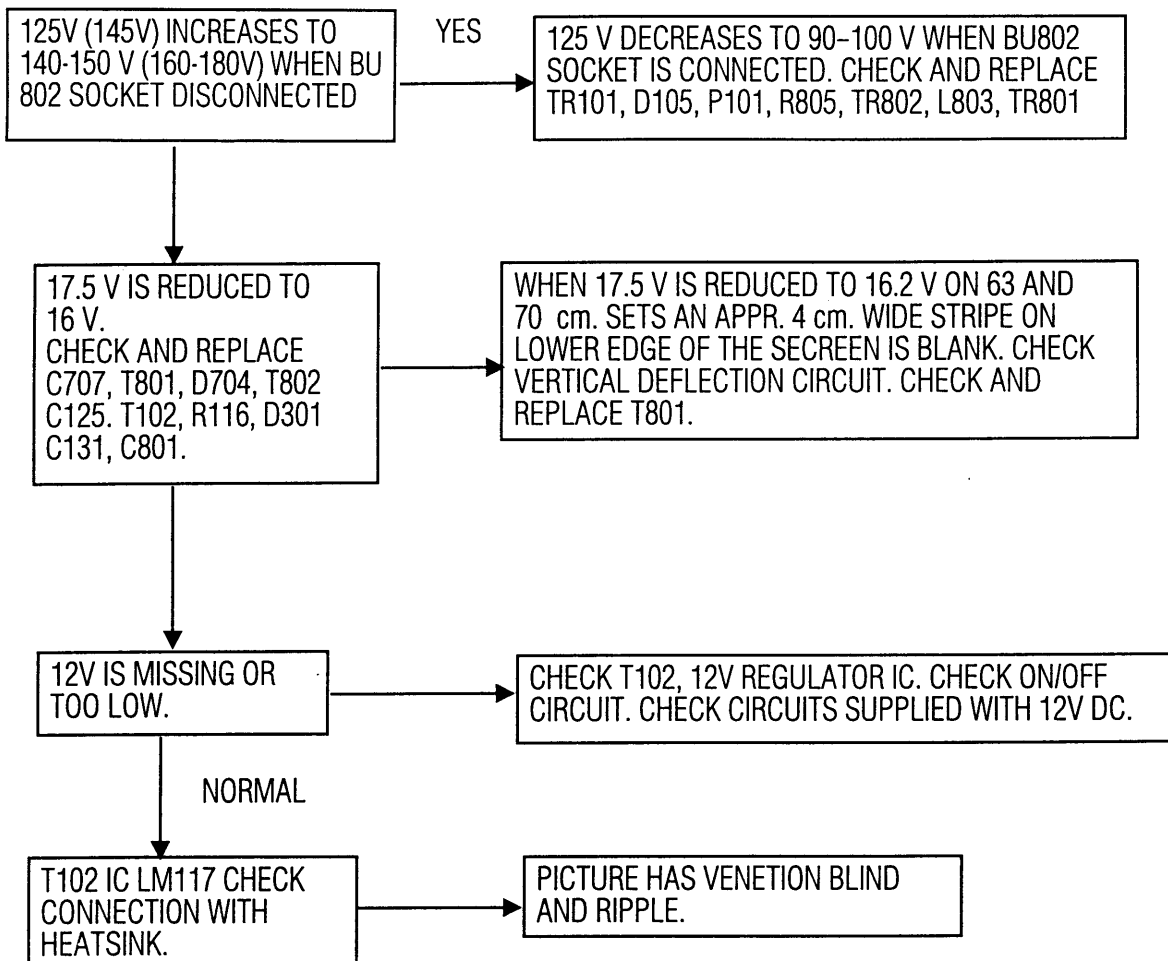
125V (145V) INCREASES TO 140-150 V (160-180V) WHEN BU 802 SOCKET DISCONNECTED

YES

125 V DECREASES TO 90-100 V WHEN BU802 SOCKET IS CONNECTED. CHECK AND REPLACE TR101, D105, P101, R805, TR802, L803, TR801

17.5 V IS REDUCED TO 16 V.
CHECK AND REPLACE C707, T801, D704, T802 C125. T102, R116, D301 C131, C801.

WHEN 17.5 V IS REDUCED TO 16.2 V ON 63 AND 70 cm. SETS AN APPR. 4 cm. WIDE STRIPE ON LOWER EDGE OF THE SECREEN IS BLANK. CHECK VERTICAL DEFLECTION CIRCUIT. CHECK AND REPLACE T801.

12V IS MISSING OR TOO LOW.

CHECK T102, 12V REGULATOR IC. CHECK ON/OFF CIRCUIT. CHECK CIRCUITS SUPPLIED WITH 12V DC.

NORMAL

T102 IC LM117 CHECK CONNECTION WITH HEATSINK.

PICTURE HAS VENETION BLIND AND RIPPLE.